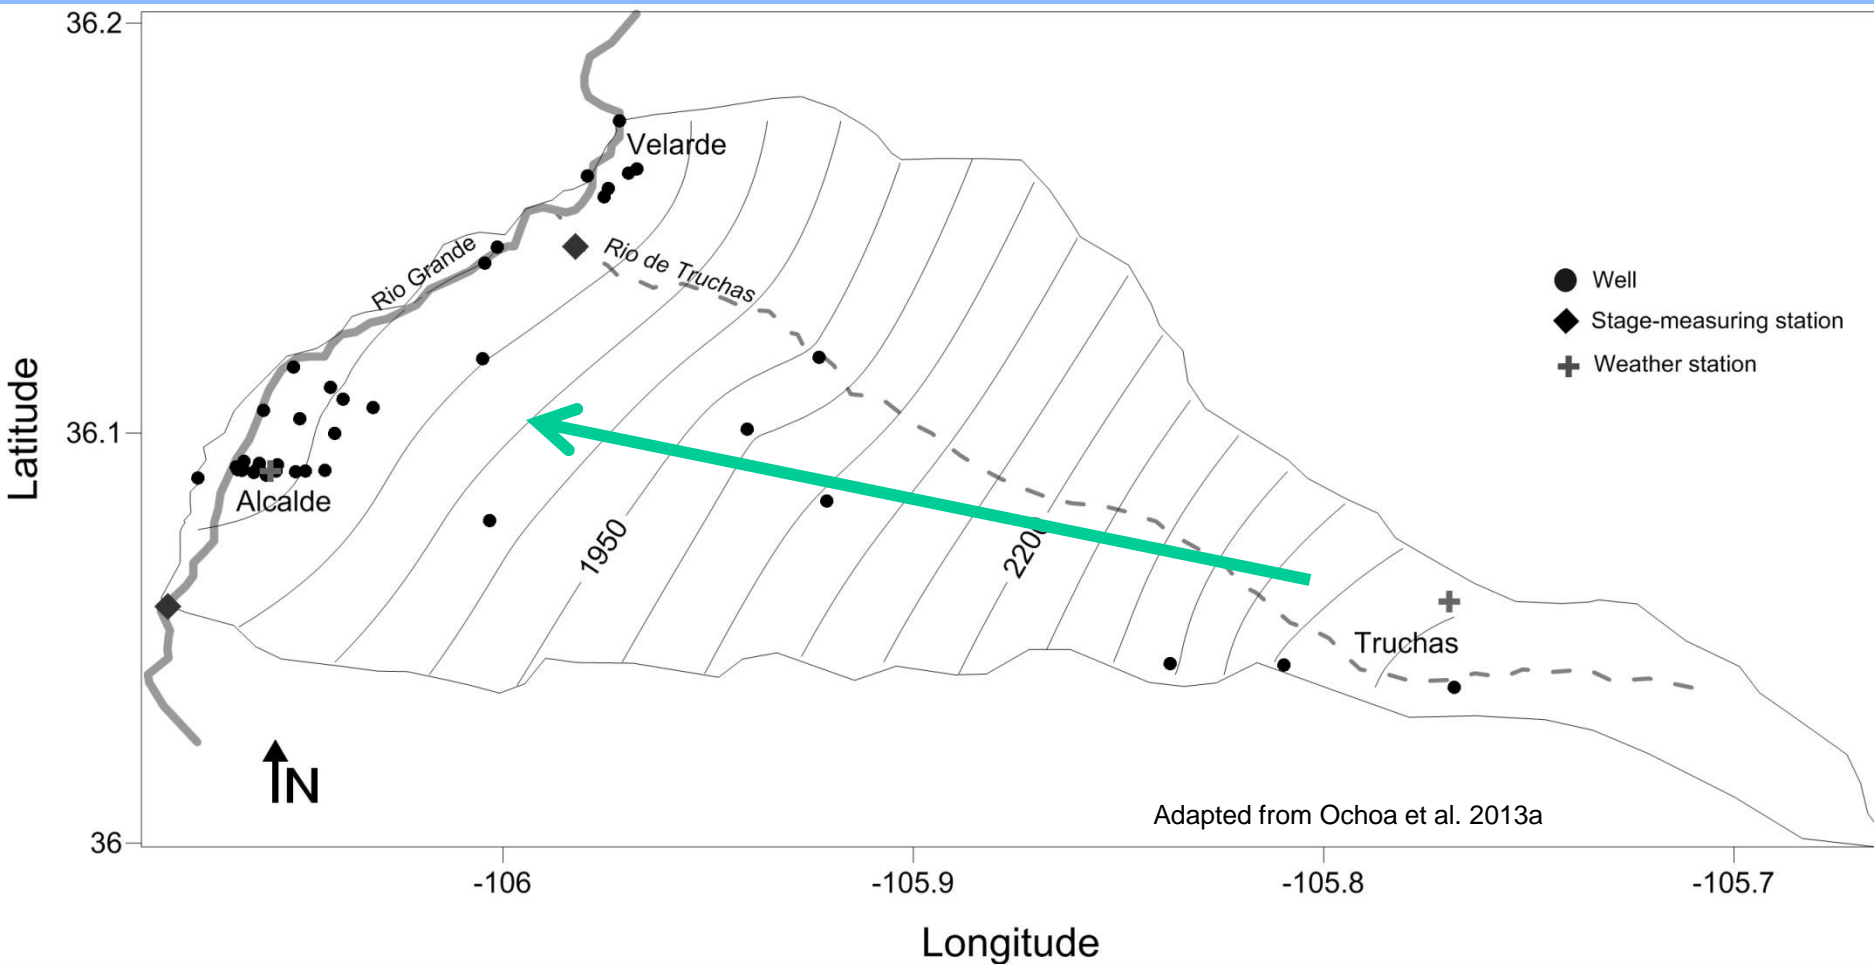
36.2

Velarde

Rio Grande

Rio de Truchas

Well
Stage-measuring station
Weather station

Latitude

36.1

Alcalde

1950

220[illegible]

Truchas

N

Adapted from Ochoa et al. 2013a

36

-106

-105.9

-105.8

-105.7

Longitude